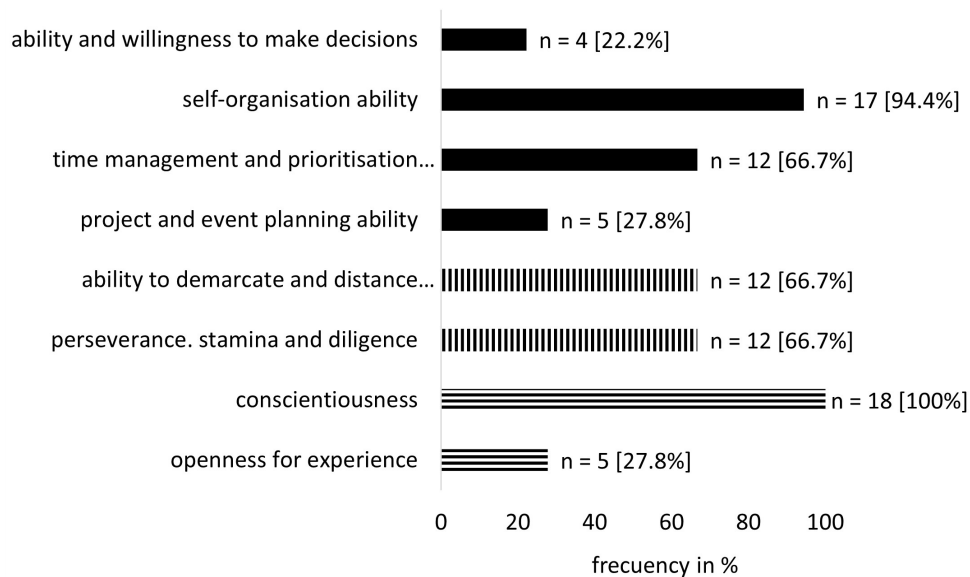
ability and willingness to make decisions
n = 4 [22.2%]

self-organisation ability
n = 17 [94.4%]

time management and prioritisation…
n = 12 [66.7%]

project and event planning ability
n = 5 [27.8%]

ability to demarcate and distance…
n = 12 [66.7%]

perseverance. stamina and diligence
n = 12 [66.7%]

conscientiousness
n = 18 [100%]

openness for experience
n = 5 [27.8%]

0 20 40 60 80 100

frecuency in %